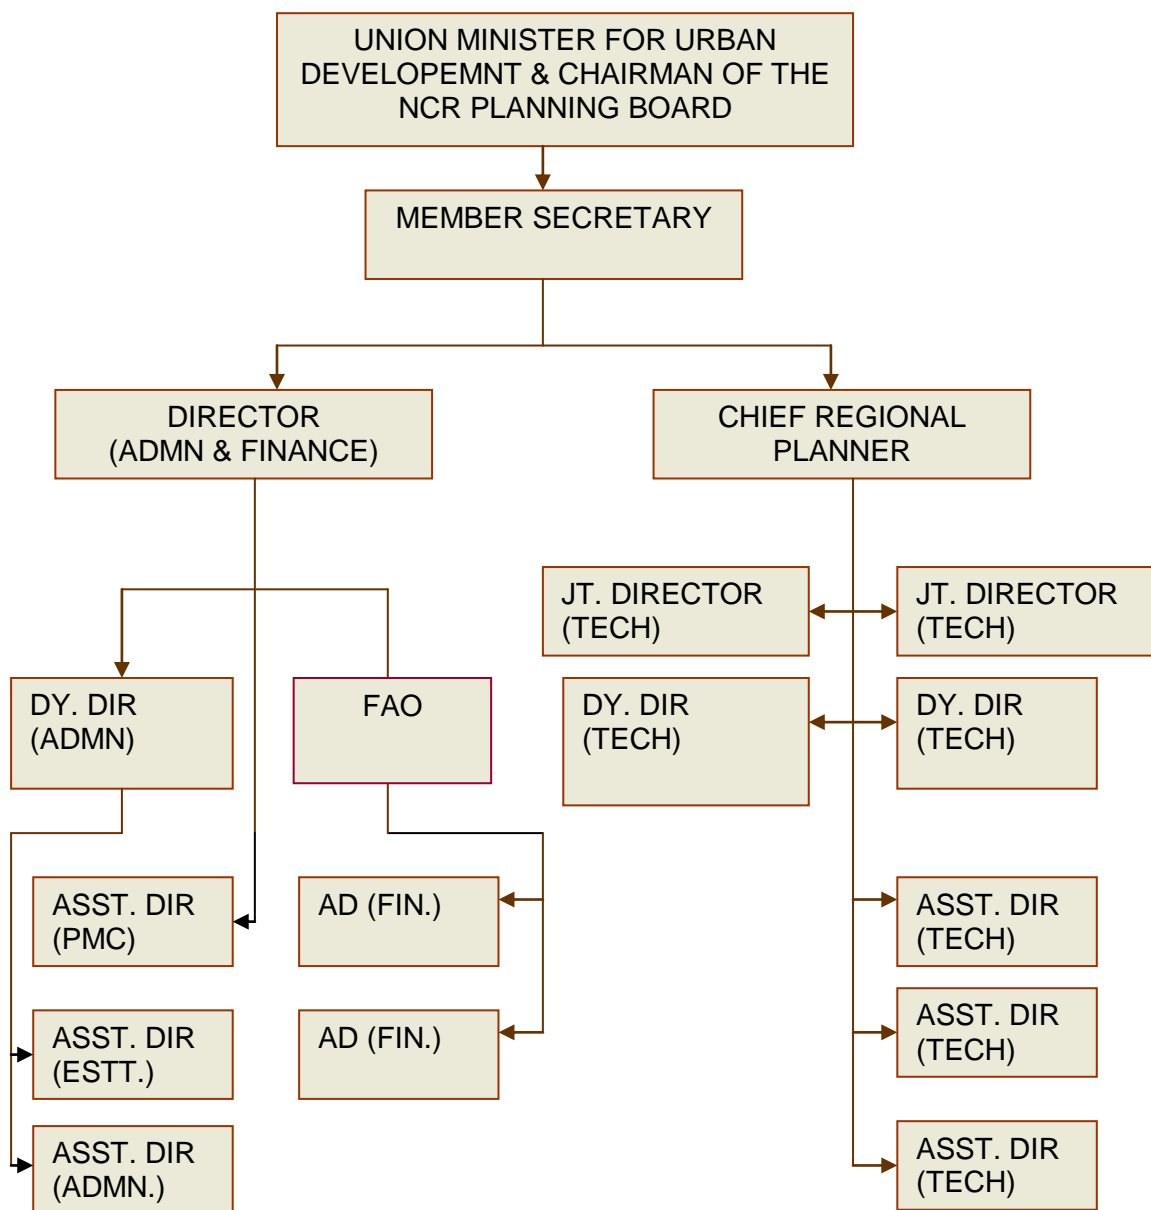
UNION MINISTER FOR URBAN DEVELOPEMNT & CHAIRMAN OF THE NCR PLANNING BOARD

MEMBER SECRETARY

DIRECTOR (ADMN & FINANCE)

CHIEF REGIONAL PLANNER

DY. DIR (ADMN)

FAO

ASST. DIR (PMC)

AD (FIN.)

ASST. DIR (ESTT.)

AD (FIN.)

ASST. DIR (ADMN.)

JT. DIRECTOR (TECH)

JT. DIRECTOR (TECH)

DY. DIR (TECH)

DY. DIR (TECH)

ASST. DIR (TECH)

ASST. DIR (TECH)

ASST. DIR (TECH)